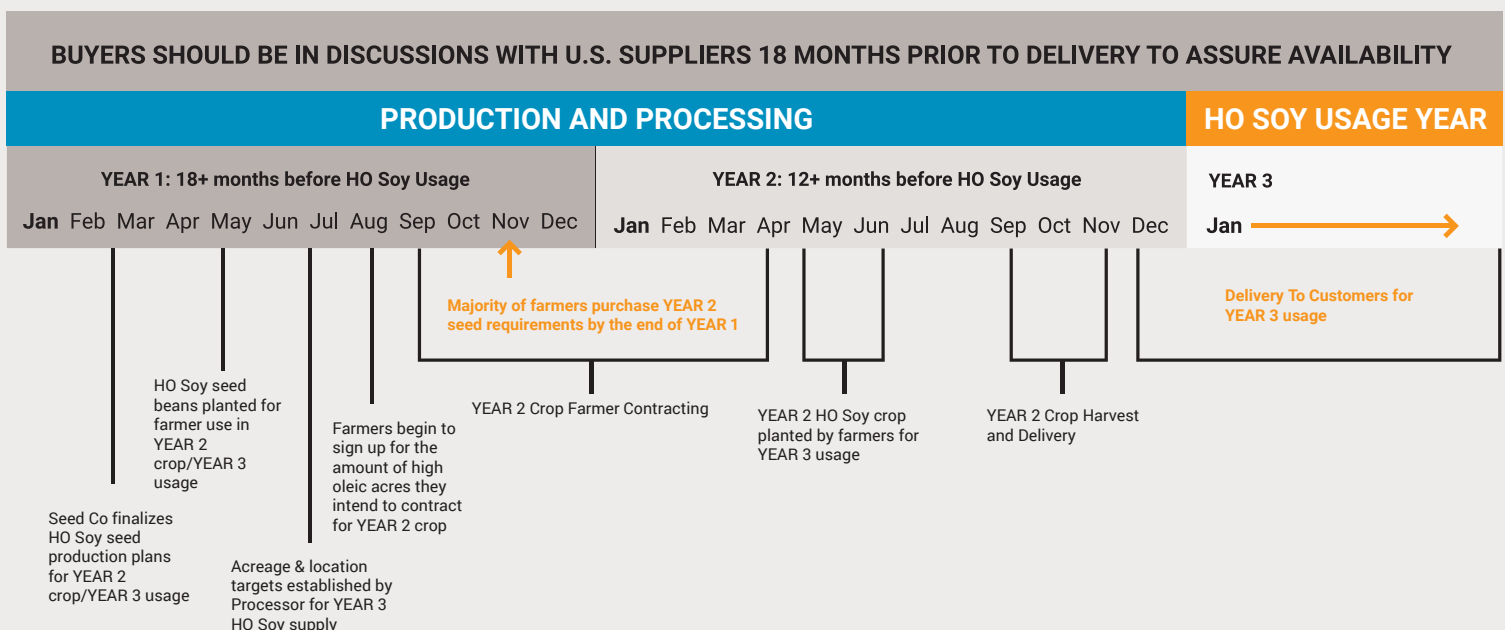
BUYERS SHOULD BE IN DISCUSSIONS WITH U.S. SUPPLIERS 18 MONTHS PRIOR TO DELIVERY TO ASSURE AVAILABILITY

PRODUCTION AND PROCESSING

HO SOY USAGE YEAR

YEAR 1: 18+ months before HO Soy Usage

Jan Feb Mar Apr May Jun Jul Aug Sep Oct Nov Dec

YEAR 2: 12+ months before HO Soy Usage

Jan Feb Mar Apr May Jun Jul Aug Sep Oct Nov Dec

YEAR 3

Jan

Majority of farmers purchase YEAR 2 seed requirements by the end of YEAR 1

Delivery To Customers for YEAR 3 usage

YEAR 2 Crop Farmer Contracting

YEAR 2 HO Soy crop planted by farmers for YEAR 3 usage

YEAR 2 Crop Harvest and Delivery

HO Soy seed beans planted for farmer use in YEAR 2 crop/YEAR 3 usage

Farmers begin to sign up for the amount of high oleic acres they intend to contract for YEAR 2 crop

Seed Co finalizes HO Soy seed production plans for YEAR 2 crop/YEAR 3 usage

Acreage & location targets established by Processor for YEAR 3 HO Soy supply